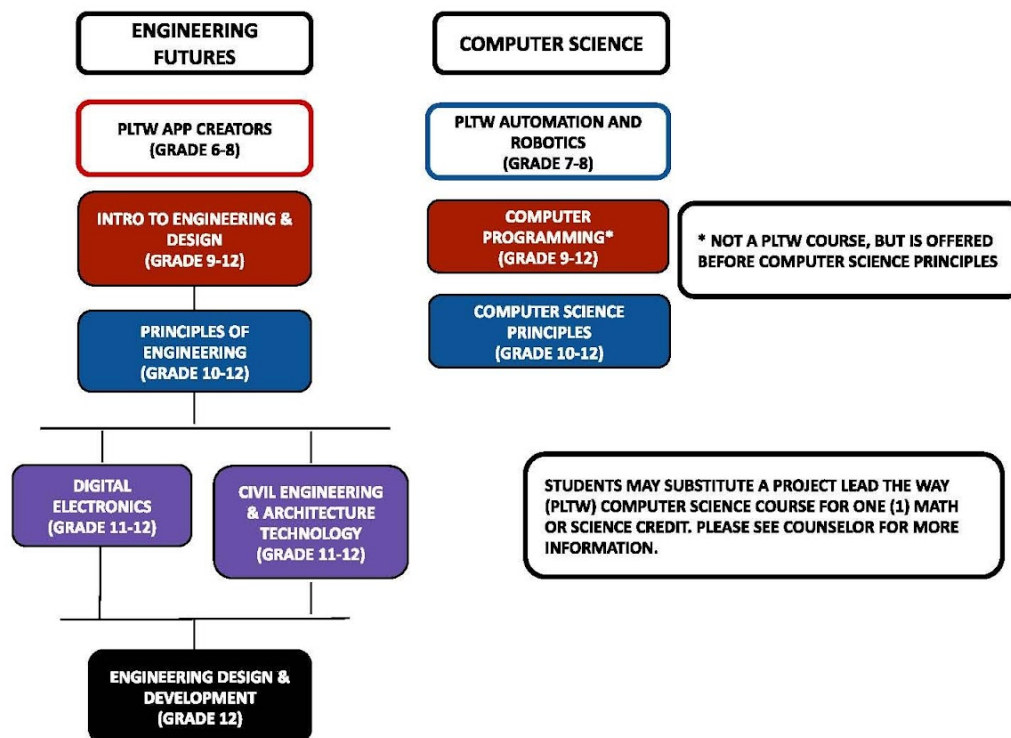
ENGINEERING FUTURES

PLTW APP CREATORS (GRADE 6-8)

INTRO TO ENGINEERING & DESIGN (GRADE 9-12)

PRINCIPLES OF ENGINEERING (GRADE 10-12)

DIGITAL ELECTRONICS (GRADE 11-12)

CIVIL ENGINEERING & ARCHITECTURE TECHNOLOGY (GRADE 11-12)

ENGINEERING DESIGN & DEVELOPMENT (GRADE 12)

COMPUTER SCIENCE

PLTW AUTOMATION AND ROBOTICS (GRADE 7-8)

COMPUTER PROGRAMMING* (GRADE 9-12)

* NOT A PLTW COURSE, BUT IS OFFERED BEFORE COMPUTER SCIENCE PRINCIPLES

COMPUTER SCIENCE PRINCIPLES (GRADE 10-12)

STUDENTS MAY SUBSTITUTE A PROJECT LEAD THE WAY (PLTW) COMPUTER SCIENCE COURSE FOR ONE (1) MATH OR SCIENCE CREDIT. PLEASE SEE COUNSELOR FOR MORE INFORMATION.